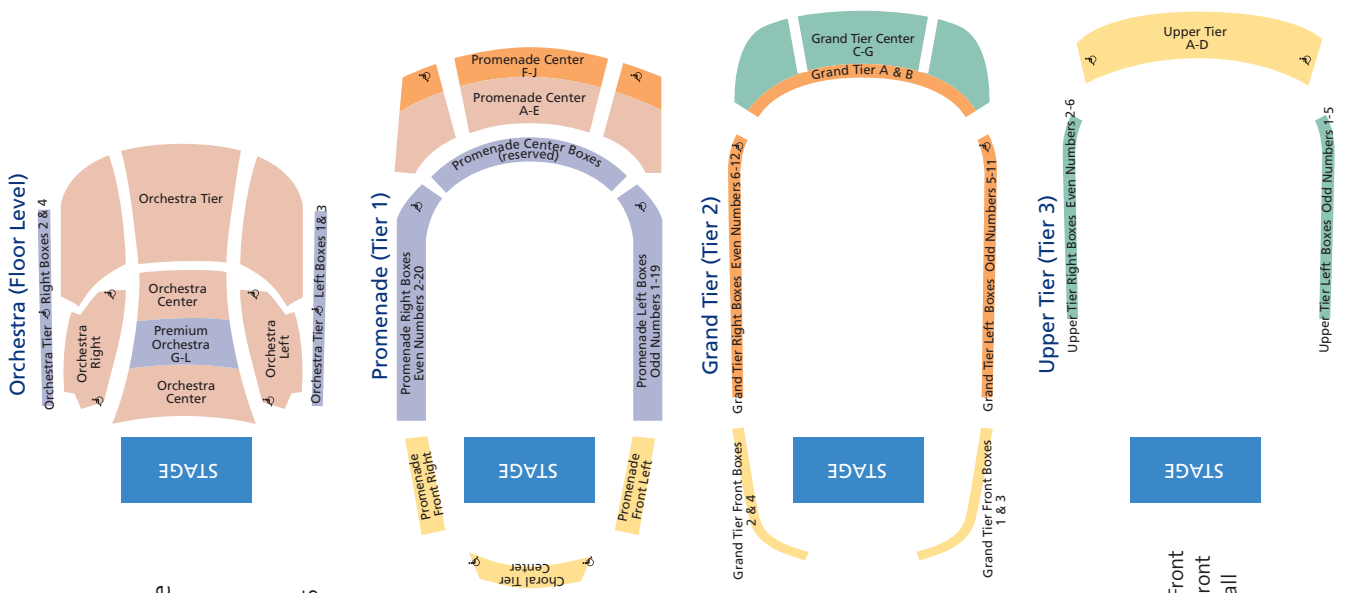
Orchestra (Floor Level)

Orchestra Tier Right Boxes 2 & 4

Orchestra Tier

Orchestra Center

Premium Orchestra G-L

Orchestra Center

Orchestra Right

Orchestra Left

Orchestra Tier Left Boxes 1 & 3

STAGE

Promenade (Tier 1)

Promenade Center F-J

Promenade Center A-E

Promenade Center Boxes (reserved)

Promenade Right Boxes Even Numbers 2-20

Promenade Left Boxes Odd Numbers 1-19

STAGE

Promenade Front Right

Promenade Front Left

Choral Tier Center

Grand Tier (Tier 2)

Grand Tier Center C-G

Grand Tier A & B

Grand Tier Right Boxes Even Numbers 6-12

Grand Tier Left Boxes Odd Numbers 5-11

STAGE

Grand Tier Front Boxes 2 & 4

Grand Tier Front Boxes 1 & 3

Upper Tier (Tier 3)

Upper Tier A-D

Upper Tier Right Boxes Even Numbers 2-6

Upper Tier Left Boxes Odd Numbers 1-5

STAGE

Front

ront

all